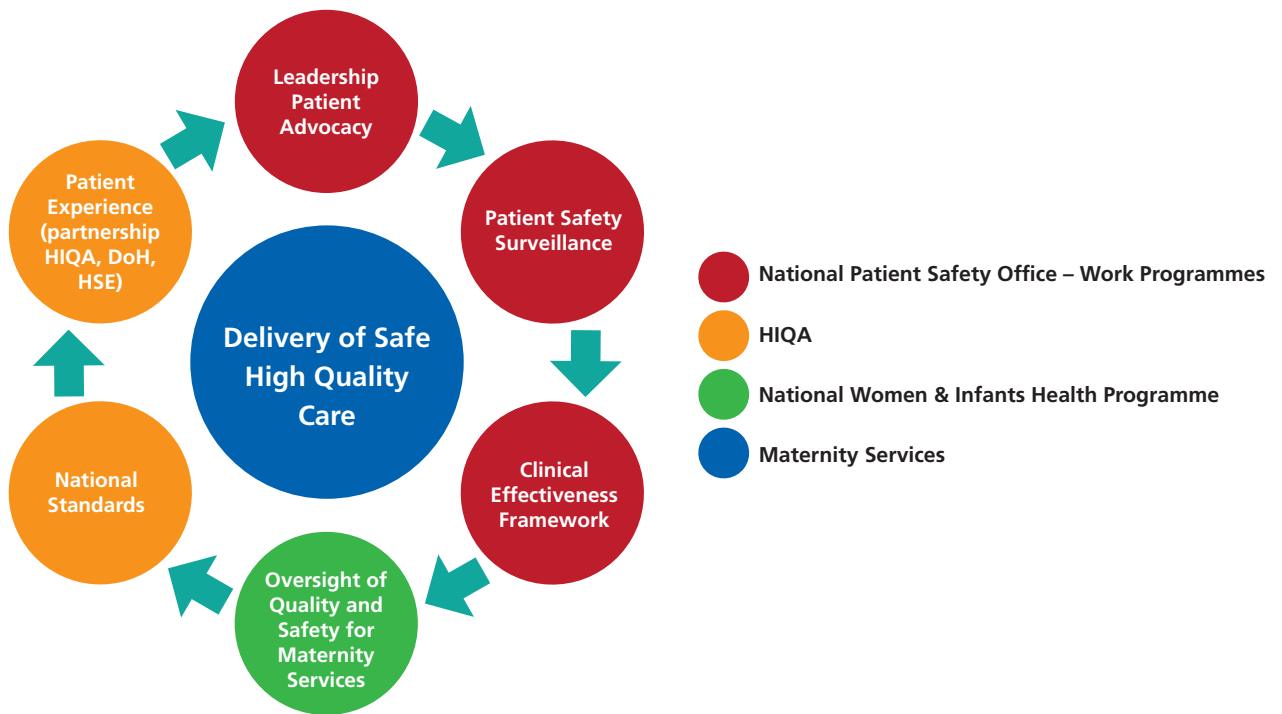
Leadership Patient Advocacy

Patient Safety Surveillance

Clinical Effectiveness Framework

Oversight of Quality and Safety for Maternity Services

National Standards

Patient Experience (partnership HIQA, DoH, HSE)

Delivery of Safe High Quality Care

National Patient Safety Office – Work Programmes

HIQA

National Women & Infants Health Programme

Maternity Services